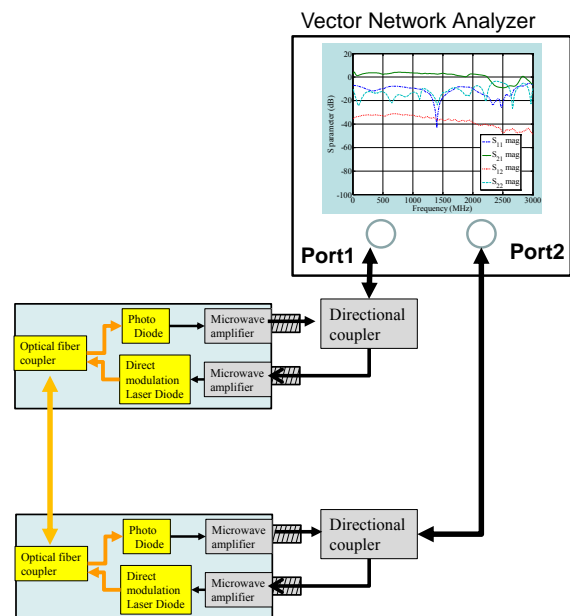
Vector Network Analyzer

20
0
-20
-40
-60
-80
-100
S parameter (dB)
0 500 1000 1500 2000 2500 3000
Frequency (MHz)
$S_{11}$ mag
$S_{21}$ mag
$S_{12}$ mag
$S_{22}$ mag

Port1
Port2

Optical fiber coupler
Photo Diode
Microwave amplifier
Direct modulation Laser Diode
Microwave amplifier
Directional coupler

Optical fiber coupler
Photo Diode
Microwave amplifier
Direct modulation Laser Diode
Microwave amplifier
Directional coupler